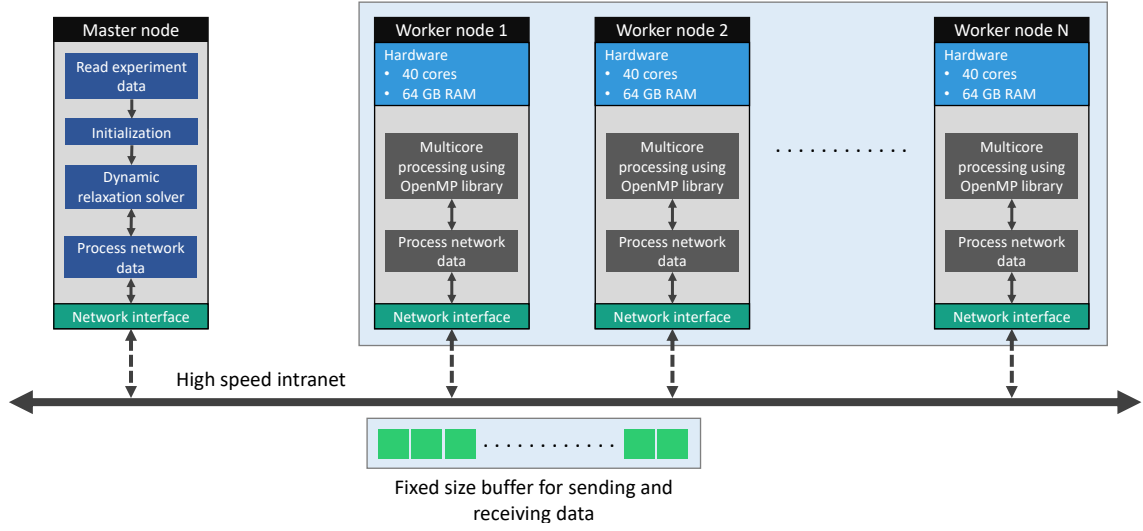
Master node

Read experiment data

Initialization

Dynamic relaxation solver

Process network data

Network interface

Worker node 1

Hardware
• 40 cores
• 64 GB RAM

Multicore processing using OpenMP library

Process network data

Network interface

Worker node 2

Hardware
• 40 cores
• 64 GB RAM

Multicore processing using OpenMP library

Process network data

Network interface

Worker node N

Hardware
• 40 cores
• 64 GB RAM

Multicore processing using OpenMP library

Process network data

Network interface

High speed intranet

Fixed size buffer for sending and receiving data